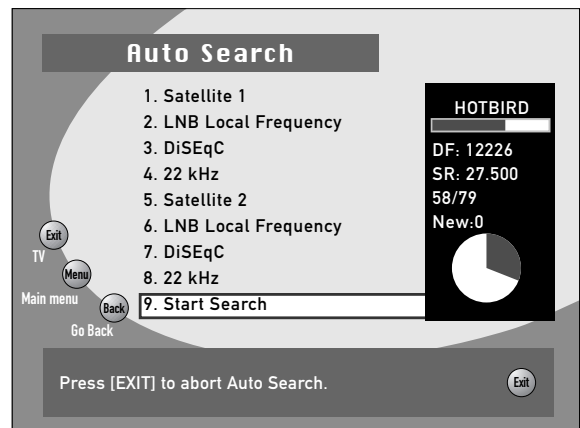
Auto Search

1. Satellite 1
2. LNB Local Frequency
3. DiSEqC
4. 22 kHz
5. Satellite 2
6. LNB Local Frequency
7. DiSEqC
8. 22 kHz
9. Start Search

HOTBIRD
DF: 12226
SR: 27.500
58/79
New:0

Exit
TV
Menu
Main menu
Back
Go Back

Press [EXIT] to abort Auto Search.

Exit